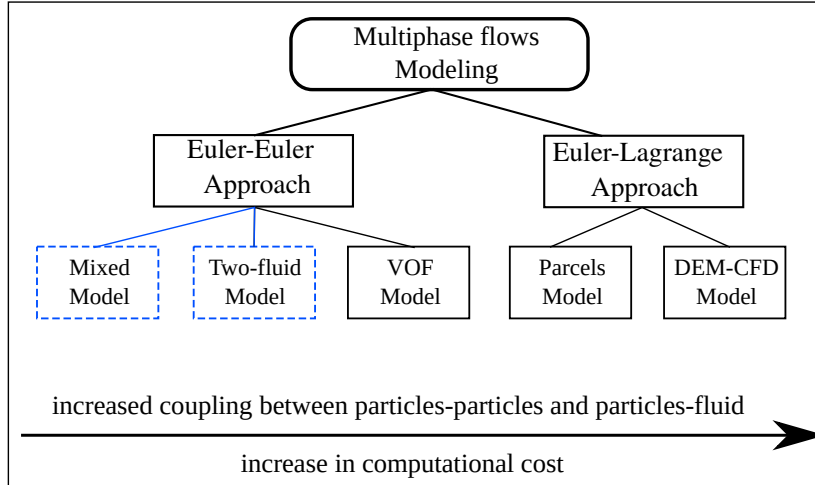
Multiphase flows Modeling

Euler-Euler Approach

Euler-Lagrange Approach

Mixed Model

Two-fluid Model

VOF Model

Parcels Model

DEM-CFD Model

increased coupling between particles-particles and particles-fluid

increase in computational cost